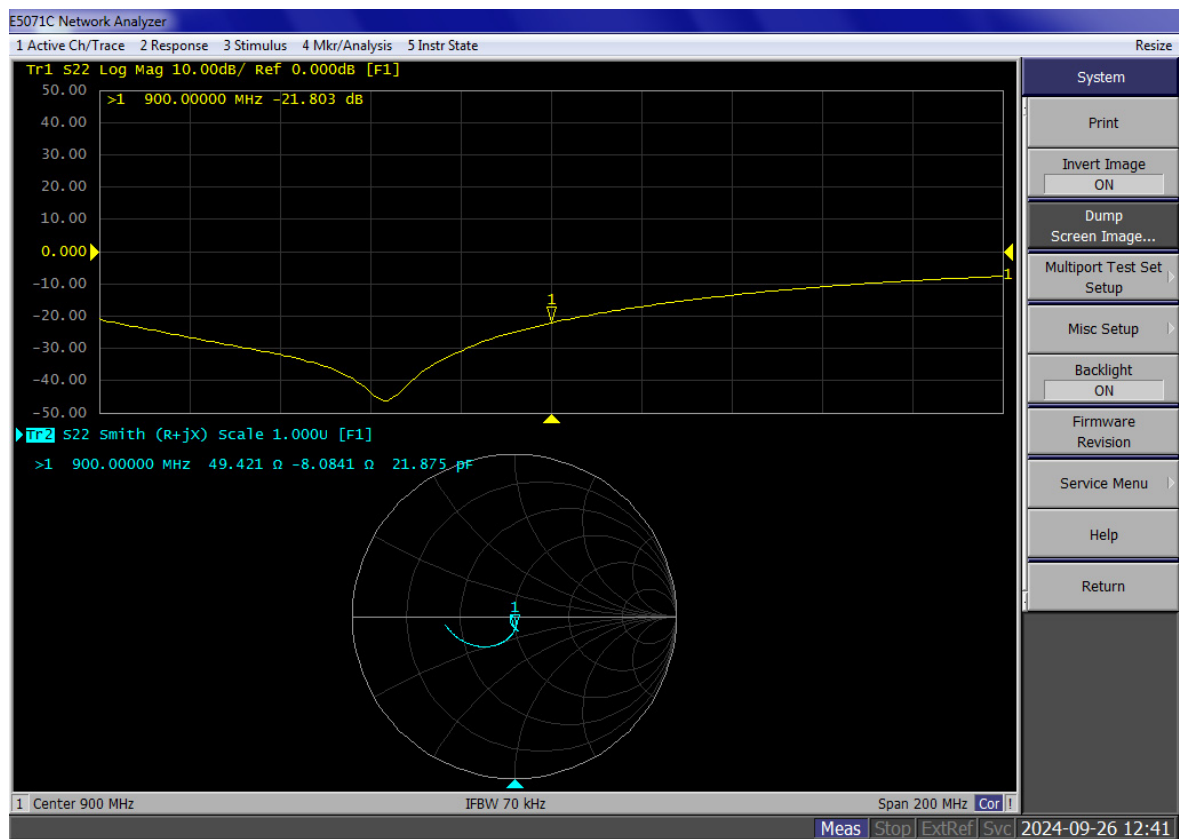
E5071C Network Analyzer

1 Active Ch/Trace 2 Response 3 Stimulus 4 Mkr/Analysis 5 Instr State Resize

Tr1 S22 Log Mag 10.00dB/ Ref 0.000dB [F1]

>1 900.00000 MHz -21.803 dB

50.00
40.00
30.00
20.00
10.00
0.000
-10.00
-20.00
-30.00
-40.00
-50.00

1

1

Tr2 S22 Smith (R+jX) Scale 1.000U [F1]

>1 900.00000 MHz 49.421 Ω -8.0841 Ω 21.875 pF

1

System

Print

Invert Image
ON

Dump
Screen Image...

Multiport Test Set
Setup

Misc Setup

Backlight
ON

Firmware
Revision

Service Menu

Help

Return

1 Center 900 MHz IFBW 70 kHz Span 200 MHz Cor !

Meas Stop ExtRef Svc 2024-09-26 12:41